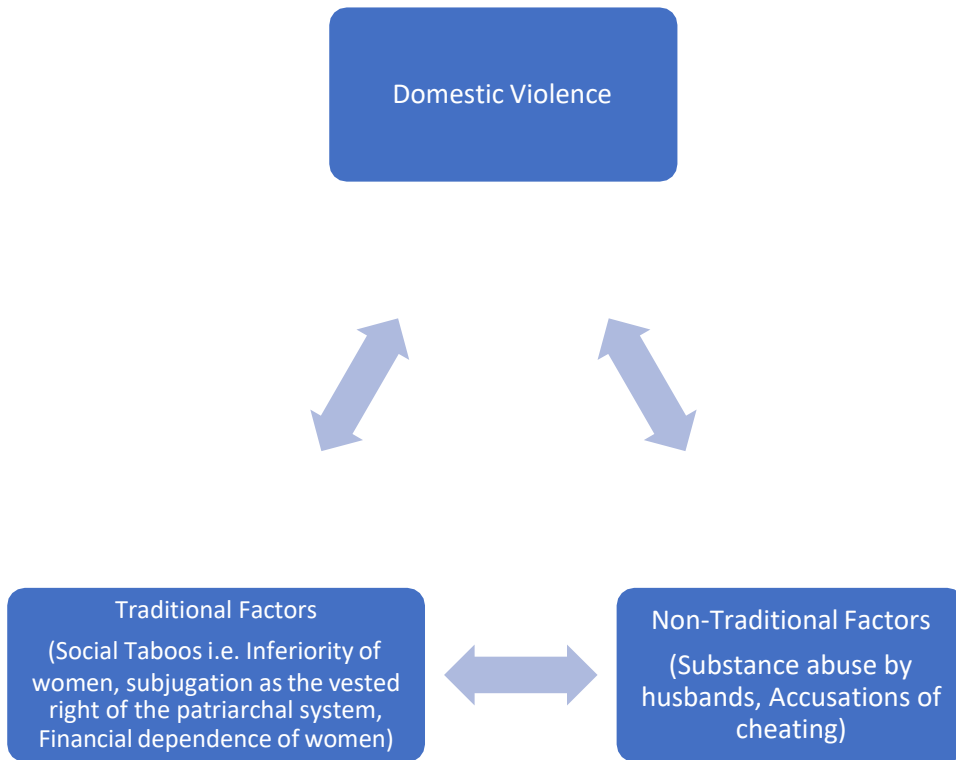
Domestic Violence

Traditional Factors

(Social Taboos i.e. Inferiority of women, subjugation as the vested right of the patriarchal system, Financial dependence of women)

Non-Traditional Factors

(Substance abuse by husbands, Accusations of cheating)